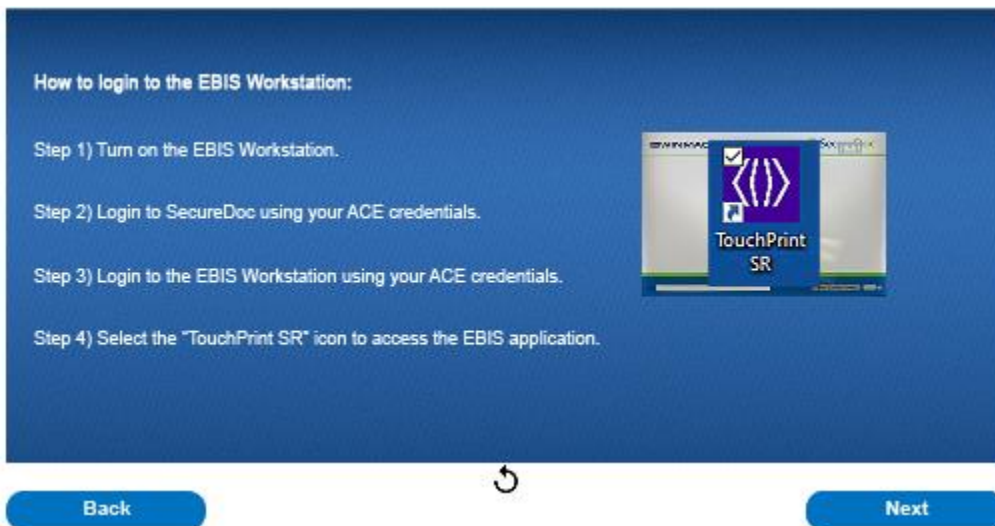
How to login to the EBIS Workstation:

Step 1) Turn on the EBIS Workstation.

Step 2) Login to SecureDoc using your ACE credentials.

Step 3) Login to the EBIS Workstation using your ACE credentials.

Step 4) Select the "TouchPrint SR" icon to access the EBIS application.

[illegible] SecureDoc

TouchPrint SR

Back

Next